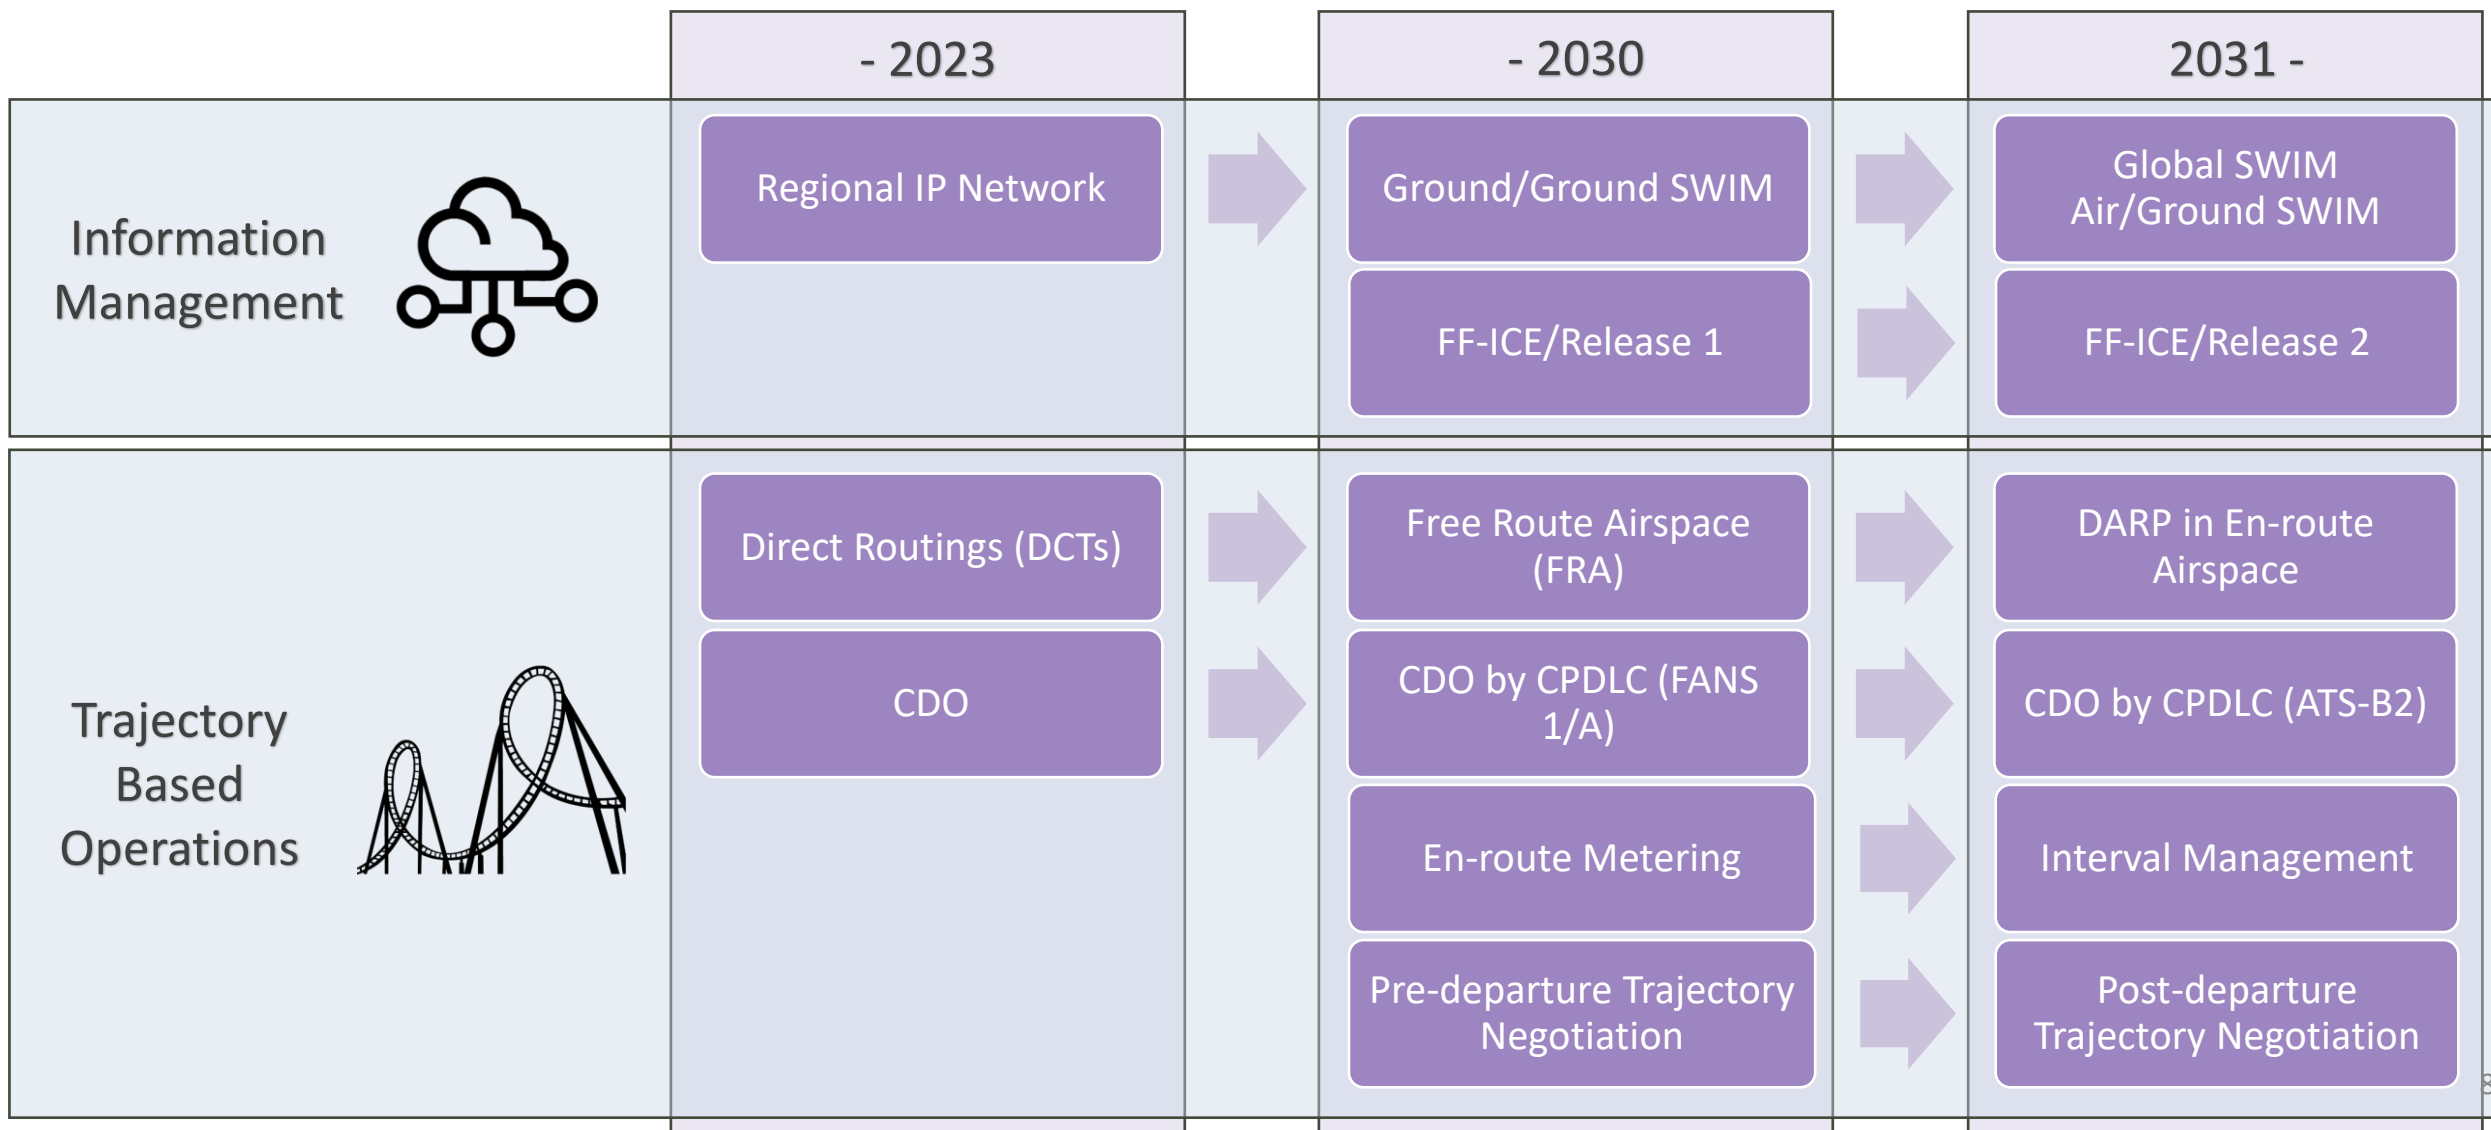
| | - 2023 | - 2030 | 2031 - |
|---|---|---|---|
| Information Management | Regional IP Network | Ground/Ground SWIM | Global SWIM Air/Ground SWIM |
| | | FF-ICE/Release 1 | FF-ICE/Release 2 |
| Trajectory Based Operations | Direct Routings (DCTs) | Free Route Airspace (FRA) | DARP in En-route Airspace |
| | CDO | CDO by CPDLC (FANS 1/A) | CDO by CPDLC (ATS-B2) |
| | | En-route Metering | Interval Management |
| | | Pre-departure Trajectory Negotiation | Post-departure Trajectory Negotiation |